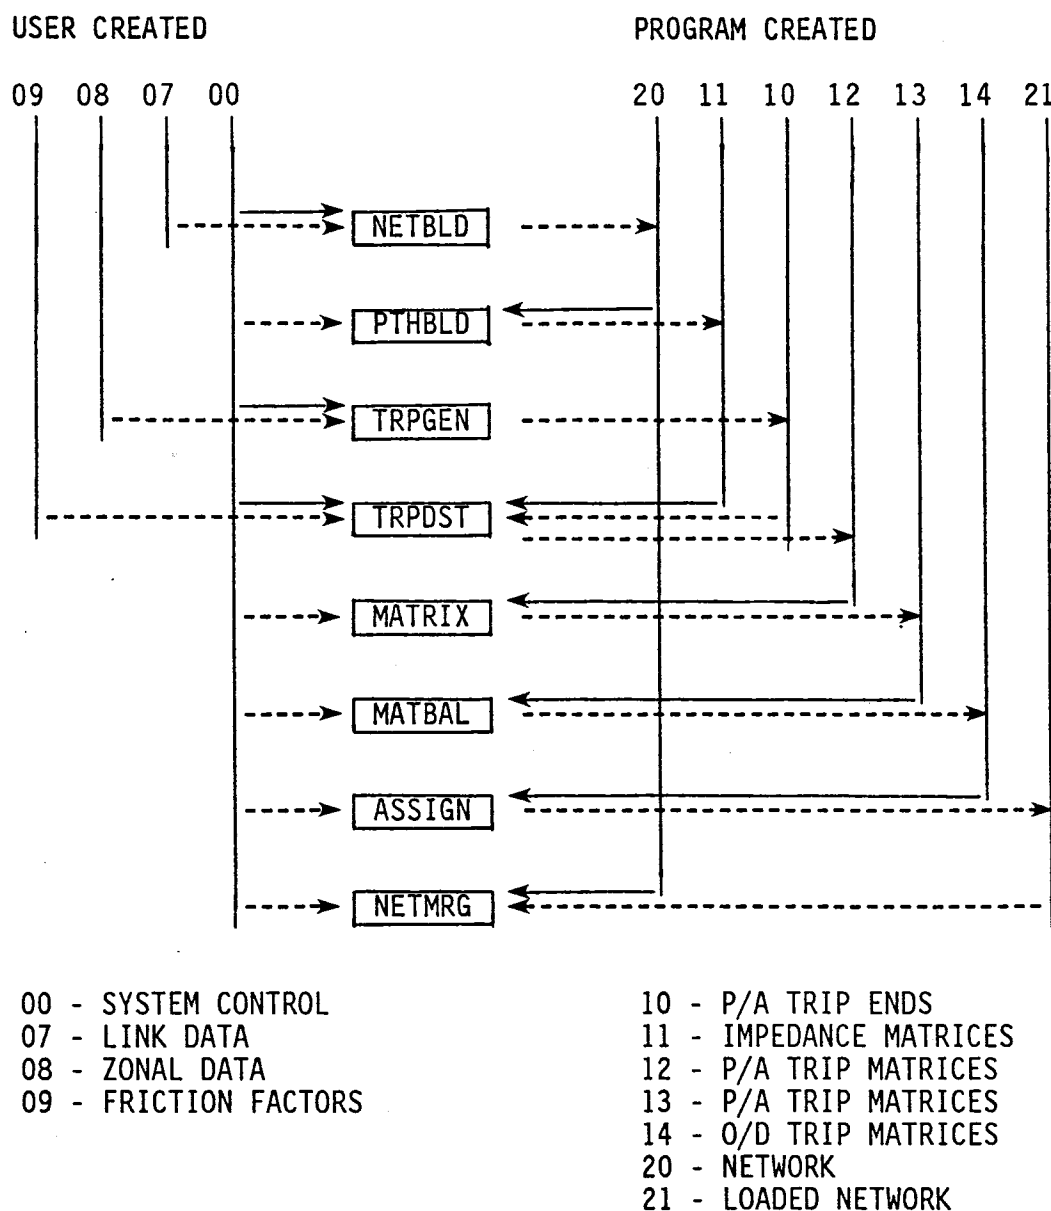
USER CREATED

PROGRAM CREATED

09 08 07 00

20 11 10 12 13 14 21

NETBLD

PTHBLD

TRPGEN

TRPDST

MATRIX

MATBAL

ASSIGN

NETMRG

00 - SYSTEM CONTROL
07 - LINK DATA
08 - ZONAL DATA
09 - FRICTION FACTORS

10 - P/A TRIP ENDS
11 - IMPEDANCE MATRICES
12 - P/A TRIP MATRICES
13 - P/A TRIP MATRICES
14 - O/D TRIP MATRICES
20 - NETWORK
21 - LOADED NETWORK